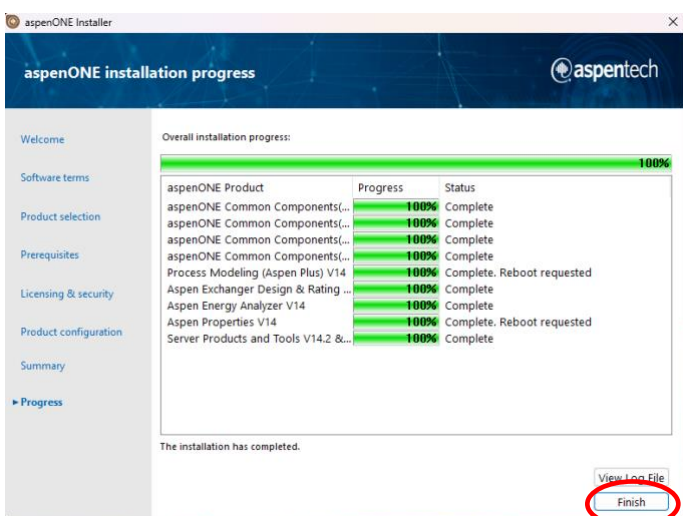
aspenONE Installer

×

aspenONE installation progress

@aspentech

Welcome

Software terms

Product selection

Prerequisites

Licensing & security

Product configuration

Summary

► Progress

Overall installation progress:

100%

| aspenONE Product | Progress | Status |
|---|---|---|
| aspenONE Common Components(... | 100% | Complete |
| aspenONE Common Components(... | 100% | Complete |
| aspenONE Common Components(... | 100% | Complete |
| aspenONE Common Components(... | 100% | Complete |
| Process Modeling (Aspen Plus) V14 | 100% | Complete. Reboot requested |
| Aspen Exchanger Design & Rating ... | 100% | Complete |
| Aspen Energy Analyzer V14 | 100% | Complete |
| Aspen Properties V14 | 100% | Complete. Reboot requested |
| Server Products and Tools V14.2 &... | 100% | Complete |

The installation has completed.

View Log File

Finish